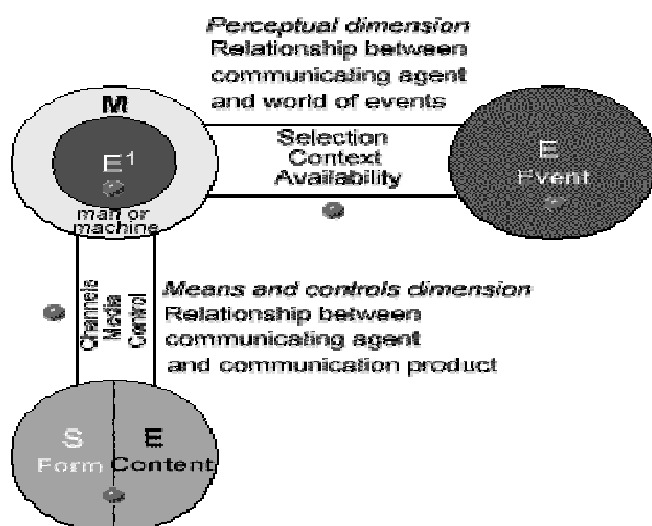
Perceptual dimension
Relationship between communicating agent and world of events

M

E$^1$

man or machine

Selection
Context
Availability

E
Event

Channels
Media
Control

Means and controls dimension
Relationship between communicating agent and communication product

S
Form

E
Content